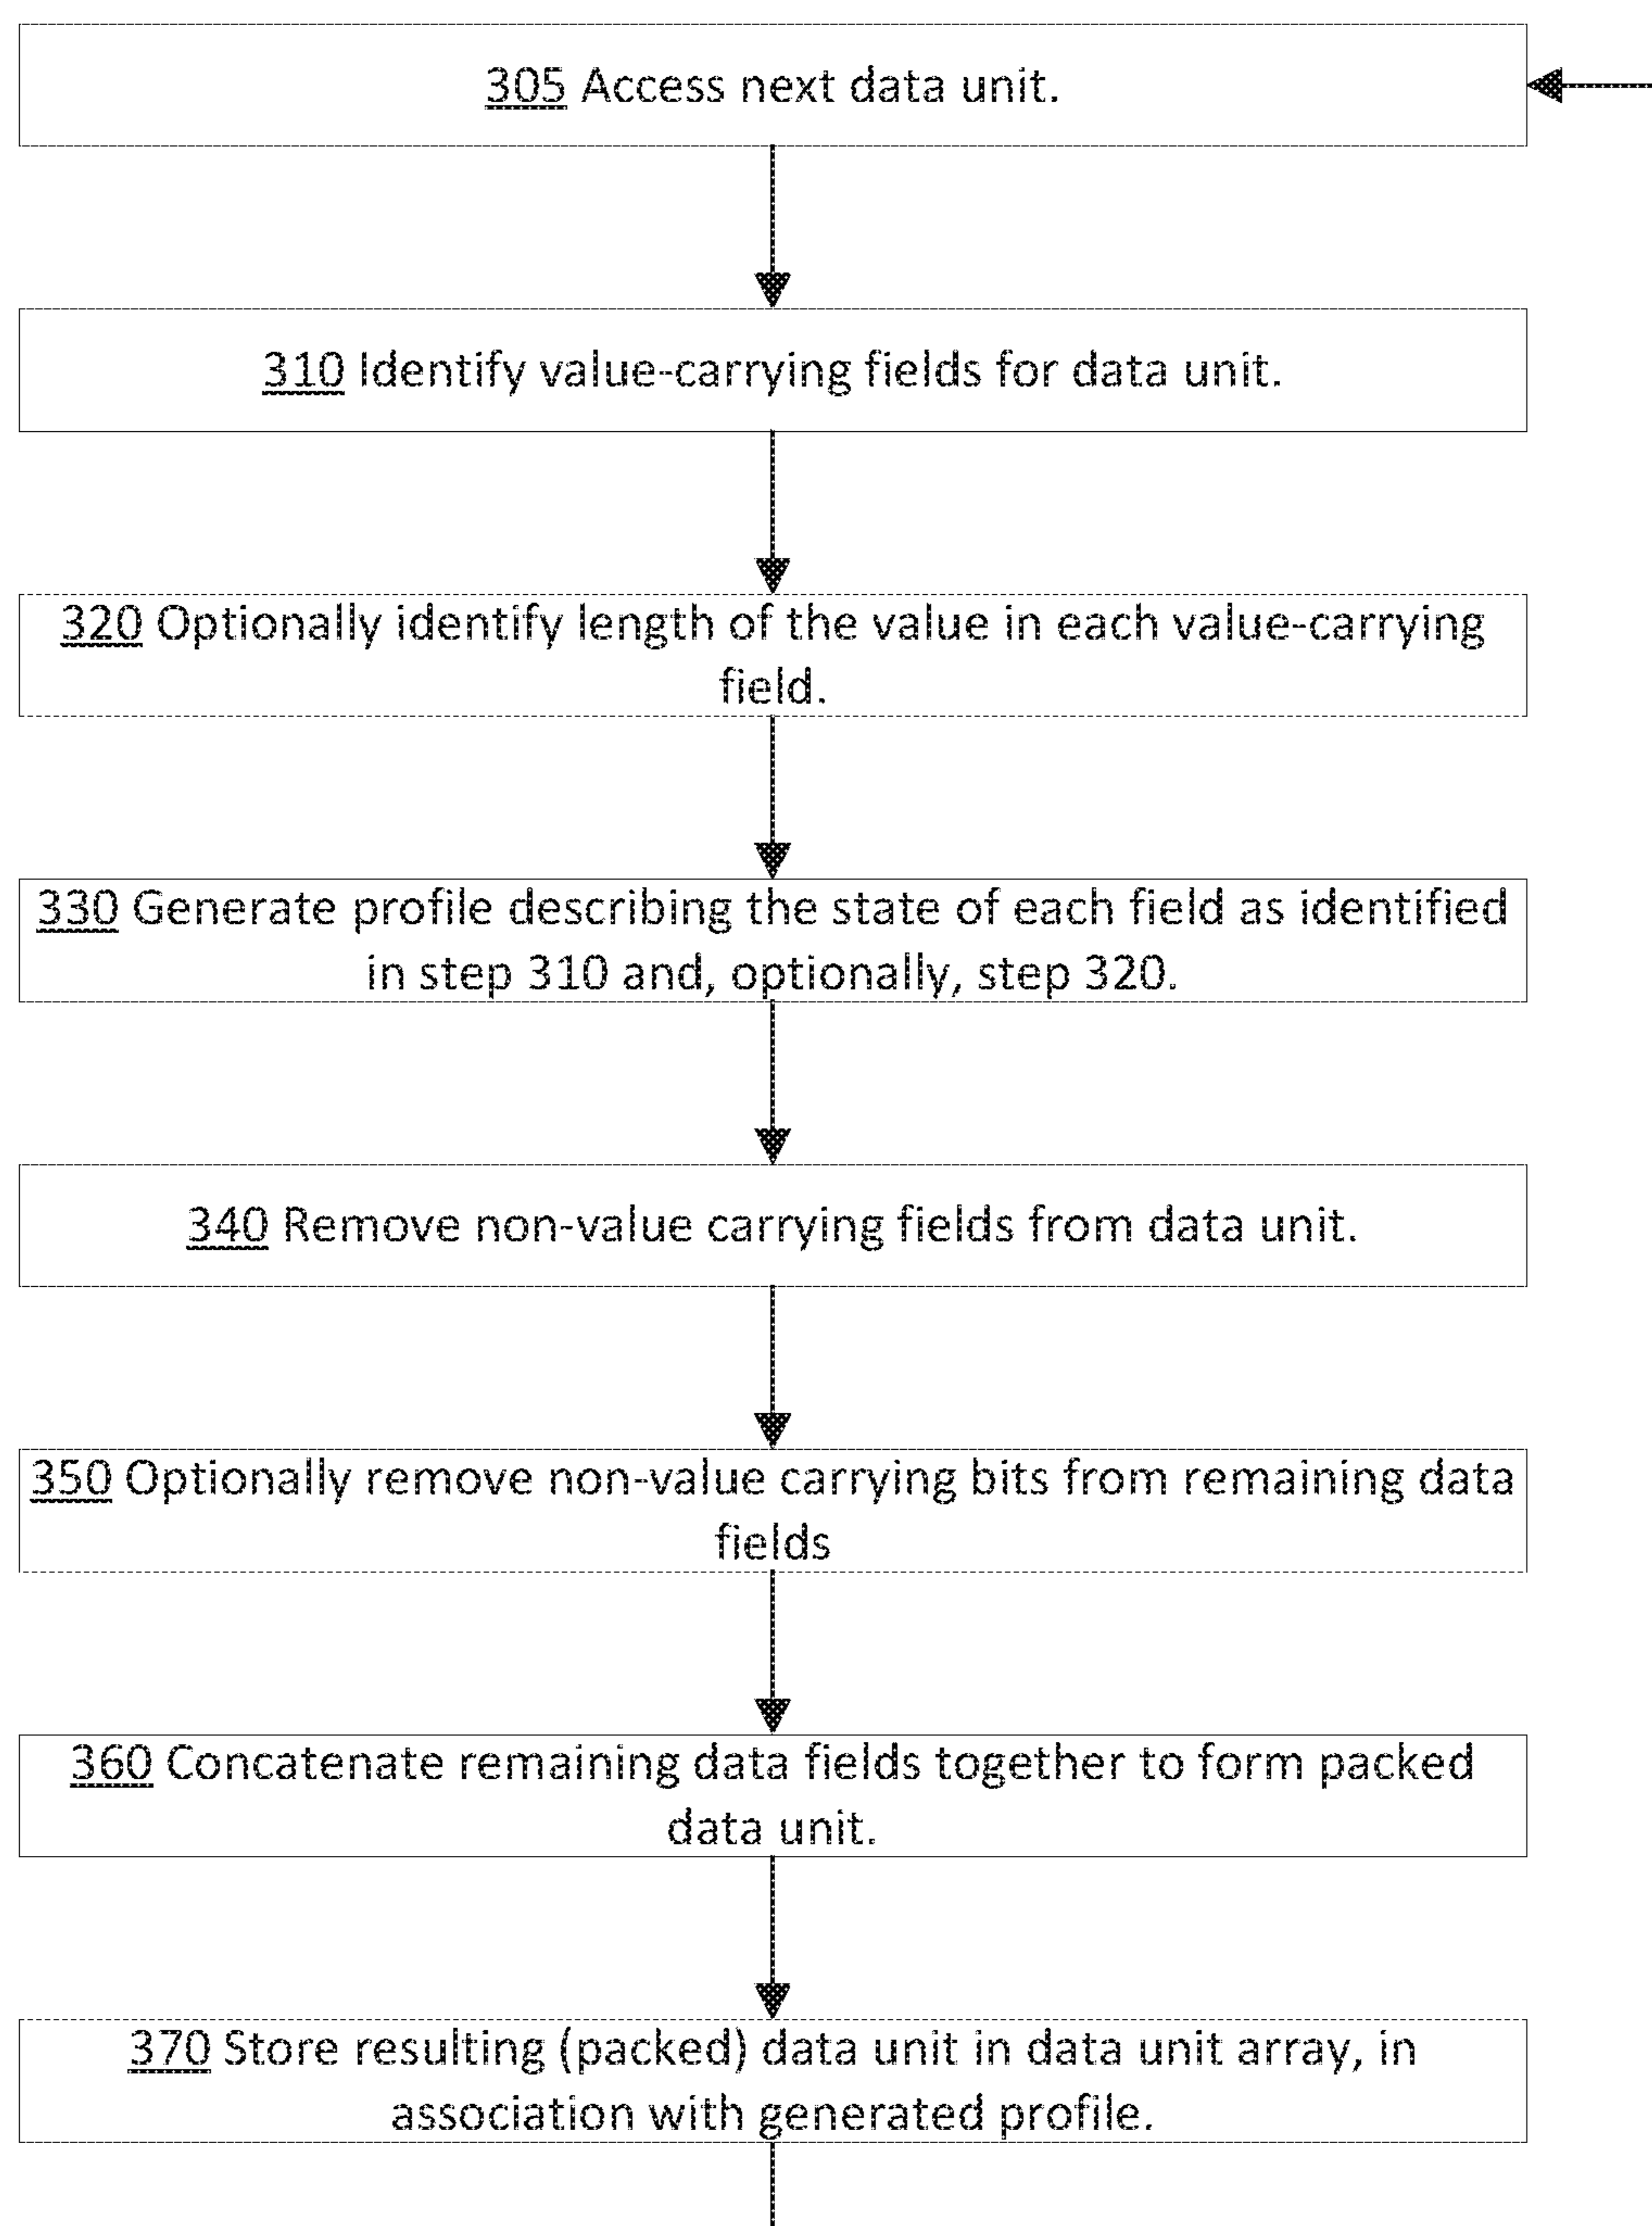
305 Access next data unit.

310 Identify value-carrying fields for data unit.

320 Optionally identify length of the value in each value-carrying field.

330 Generate profile describing the state of each field as identified in step 310 and, optionally, step 320.

340 Remove non-value carrying fields from data unit.

350 Optionally remove non-value carrying bits from remaining data fields

360 Concatenate remaining data fields together to form packed data unit.

370 Store resulting (packed) data unit in data unit array, in association with generated profile.